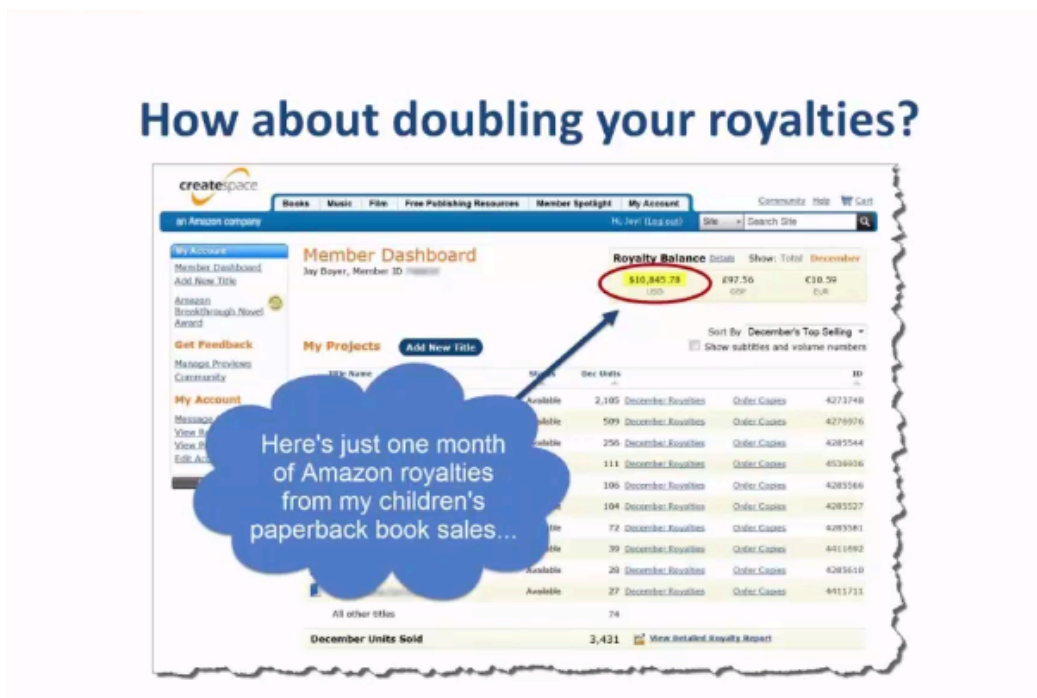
How about doubling your royalties?

createspace
an Amazon company

Books | Music | Film | Free Publishing Resources | Member Spotlight | My Account

Community Help Cart

Hi, Jay! (Log out) Site Search Site

My Account
Member Dashboard
Add New Title
Amazon Breakthrough Novel Award

Get Feedback
Manage Previews
Community

My Account
Message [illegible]
View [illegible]
View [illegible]
Edit Ac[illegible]

Member Dashboard
Jay Boyer, Member ID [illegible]

Royalty Balance Details Show: Total December
$10,845.78 USD
£97.56 GBP
€10.59 EUR

My Projects Add New Title

Sort By December's Top Selling
Show subtitles and volume numbers

| Title Name | Status | Dec Units | | | ID |
|---|---|---|---|---|---|
| | | 2,105 | December Royalties | Order Copies | 4273748 |
| | Available | 509 | December Royalties | Order Copies | 4276976 |
| | Available | 256 | December Royalties | Order Copies | 4285544 |
| | | 111 | December Royalties | Order Copies | 4536936 |
| | | 106 | December Royalties | Order Copies | 4285566 |
| | | 104 | December Royalties | Order Copies | 4285527 |
| | | 72 | December Royalties | Order Copies | 4285581 |
| | | 39 | December Royalties | Order Copies | 4411692 |
| | Available | 28 | December Royalties | Order Copies | 4285610 |
| | Available | 27 | December Royalties | Order Copies | 4411711 |
| All other titles | | 74 | | | |
| December Units Sold | | 3,431 | View Detailed Royalty Report | | |

Here's just one month of Amazon royalties from my children's paperback book sales...